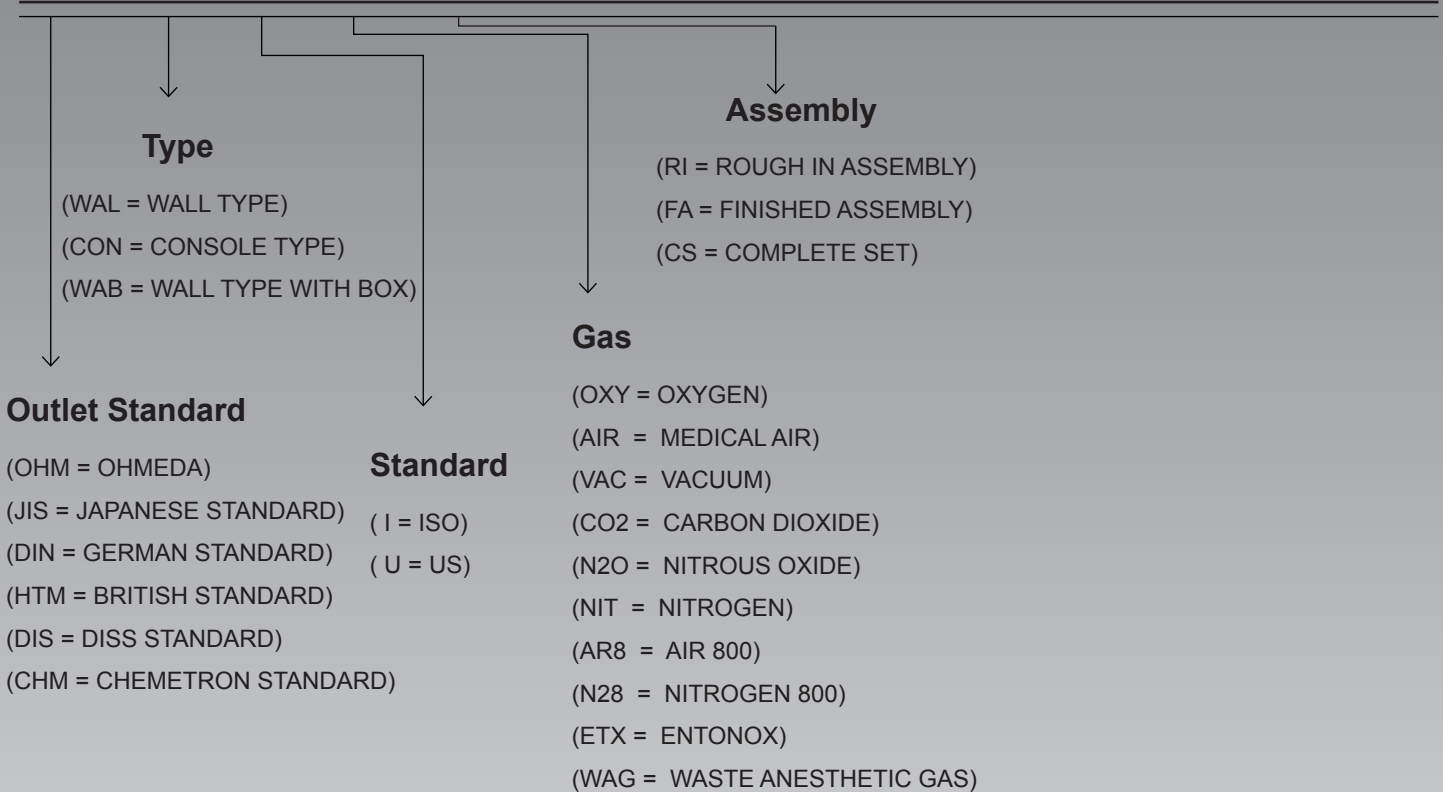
Assembly

(RI = ROUGH IN ASSEMBLY)
(FA = FINISHED ASSEMBLY)
(CS = COMPLETE SET)

Type

(WAL = WALL TYPE)
(CON = CONSOLE TYPE)
(WAB = WALL TYPE WITH BOX)

Gas

(OXY = OXYGEN)
(AIR = MEDICAL AIR)
(VAC = VACUUM)
(CO2 = CARBON DIOXIDE)
(N2O = NITROUS OXIDE)
(NIT = NITROGEN)
(AR8 = AIR 800)
(N28 = NITROGEN 800)
(ETX = ENTONOX)
(WAG = WASTE ANESTHETIC GAS)

Outlet Standard

(OHM = OHMEDA)
(JIS = JAPANESE STANDARD)
(DIN = GERMAN STANDARD)
(HTM = BRITISH STANDARD)
(DIS = DISS STANDARD)
(CHM = CHEMETRON STANDARD)

Standard

( I = ISO)
( U = US)